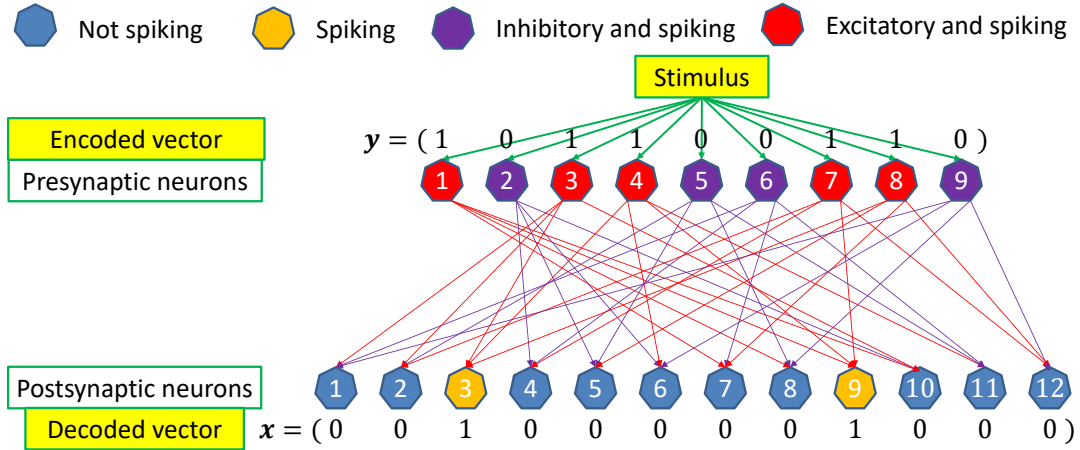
Not spiking Spiking Inhibitory and spiking Excitatory and spiking

Stimulus

Encoded vector
Presynaptic neurons

$\boldsymbol{y} = (1 \quad 0 \quad 1 \quad 1 \quad 0 \quad 0 \quad 1 \quad 1 \quad 0)$

1 2 3 4 5 6 7 8 9

Postsynaptic neurons

1 2 3 4 5 6 7 8 9 10 11 12

Decoded vector

$\boldsymbol{x} = (0 \quad 0 \quad 1 \quad 0 \quad 0 \quad 0 \quad 0 \quad 0 \quad 1 \quad 0 \quad 0 \quad 0)$